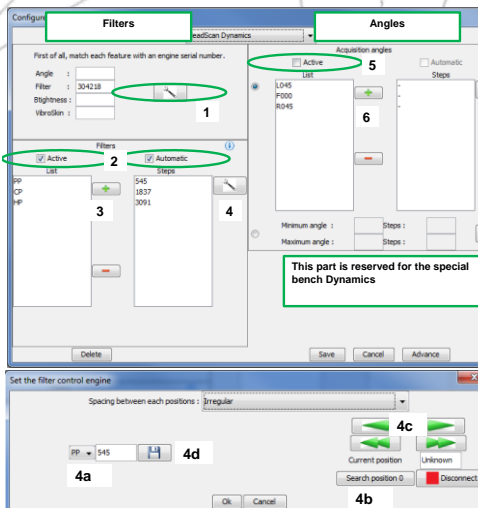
Configur

Filters

eadScan Dynamics

Angles

First of all, match each feature with an engine serial number.

Angle :

Filter : 304218

Btightness :

VibroSkin :

1

Filters

2

Active

Automatic

List

Steps

PP

CP

HP

545

1837

3091

3

4

Acquisition angles

5

Active

Automatic

List

Steps

L045

F000

R045

6

Minimum angle :

Steps :

Maximum angle :

Steps :

This part is reserved for the special bench Dynamics

Delete

Save

Cancel

Advance

Set the filter control engine

Spacing between each positions : Irregular

4c

PP 545

4d

Current position

Unknown

4a

Search position 0

Disconnect

Ok

Cancel

4b